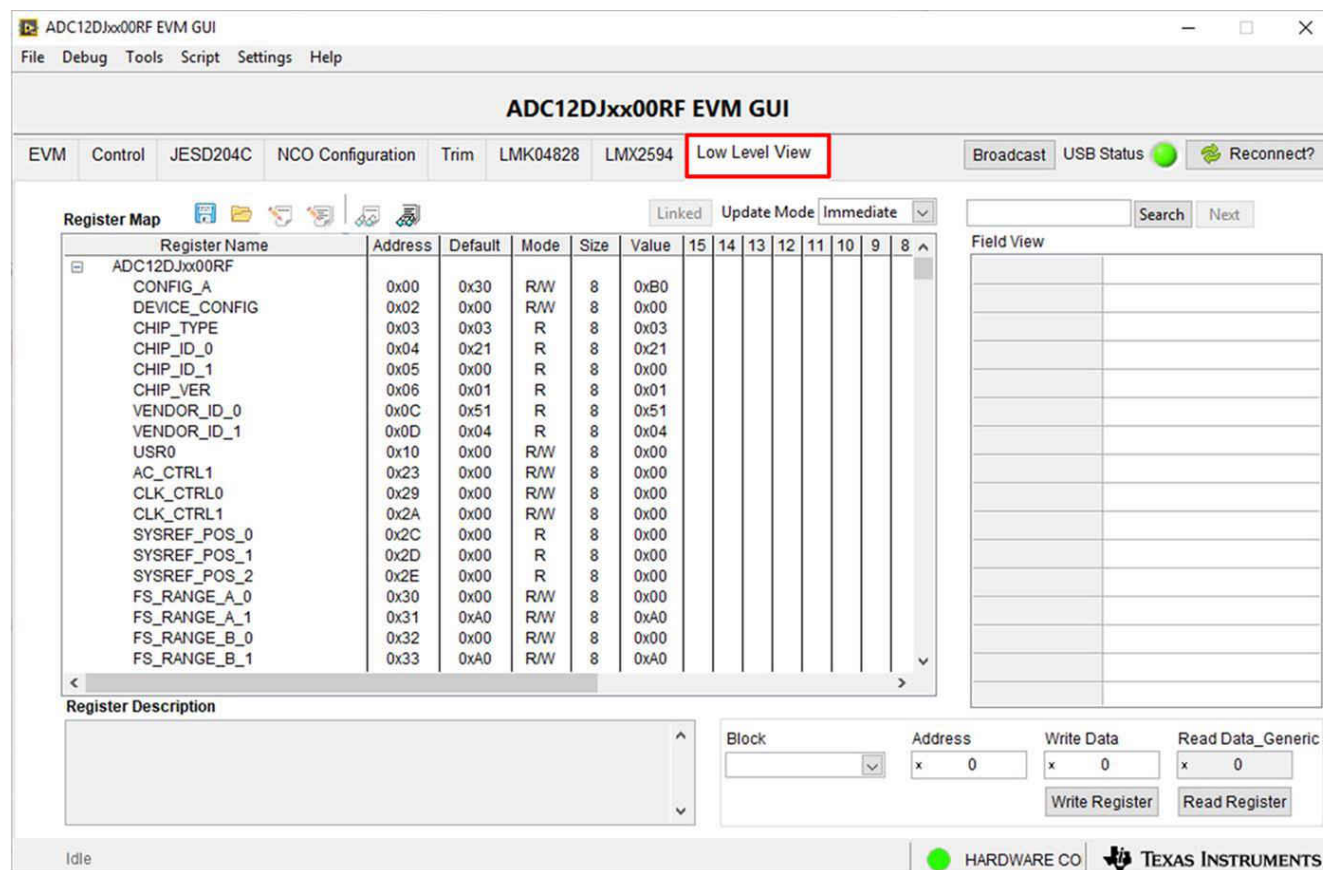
ADC12DJxx00RF EVM GUI
File Debug Tools Script Settings Help

ADC12DJxx00RF EVM GUI

EVM Control JESD204C NCO Configuration Trim LMK04828 LMX2594 Low Level View Broadcast USB Status Reconnect?

Register Map Linked Update Mode Immediate Search Next

| Register Name | Address | Default | Mode | Size | Value | 15 | 14 | 13 | 12 | 11 | 10 | 9 | 8 |
|---|---|---|---|---|---|---|---|---|---|---|---|---|---|
| ADC12DJxx00RF | | | | | | | | | | | | | |
| CONFIG_A | 0x00 | 0x30 | R/W | 8 | 0xB0 | | | | | | | | |
| DEVICE_CONFIG | 0x02 | 0x00 | R/W | 8 | 0x00 | | | | | | | | |
| CHIP_TYPE | 0x03 | 0x03 | R | 8 | 0x03 | | | | | | | | |
| CHIP_ID_0 | 0x04 | 0x21 | R | 8 | 0x21 | | | | | | | | |
| CHIP_ID_1 | 0x05 | 0x00 | R | 8 | 0x00 | | | | | | | | |
| CHIP_VER | 0x06 | 0x01 | R | 8 | 0x01 | | | | | | | | |
| VENDOR_ID_0 | 0x0C | 0x51 | R | 8 | 0x51 | | | | | | | | |
| VENDOR_ID_1 | 0x0D | 0x04 | R | 8 | 0x04 | | | | | | | | |
| USR0 | 0x10 | 0x00 | R/W | 8 | 0x00 | | | | | | | | |
| AC_CTRL1 | 0x23 | 0x00 | R/W | 8 | 0x00 | | | | | | | | |
| CLK_CTRL0 | 0x29 | 0x00 | R/W | 8 | 0x00 | | | | | | | | |
| CLK_CTRL1 | 0x2A | 0x00 | R/W | 8 | 0x00 | | | | | | | | |
| SYSREF_POS_0 | 0x2C | 0x00 | R | 8 | 0x00 | | | | | | | | |
| SYSREF_POS_1 | 0x2D | 0x00 | R | 8 | 0x00 | | | | | | | | |
| SYSREF_POS_2 | 0x2E | 0x00 | R | 8 | 0x00 | | | | | | | | |
| FS_RANGE_A_0 | 0x30 | 0x00 | R/W | 8 | 0x00 | | | | | | | | |
| FS_RANGE_A_1 | 0x31 | 0xA0 | R/W | 8 | 0xA0 | | | | | | | | |
| FS_RANGE_B_0 | 0x32 | 0x00 | R/W | 8 | 0x00 | | | | | | | | |
| FS_RANGE_B_1 | 0x33 | 0xA0 | R/W | 8 | 0xA0 | | | | | | | | |

Field View

Register Description

Block Address x 0 Write Data x 0 Read Data_Generic x 0
Write Register Read Register

Idle HARDWARE CO TEXAS INSTRUMENTS